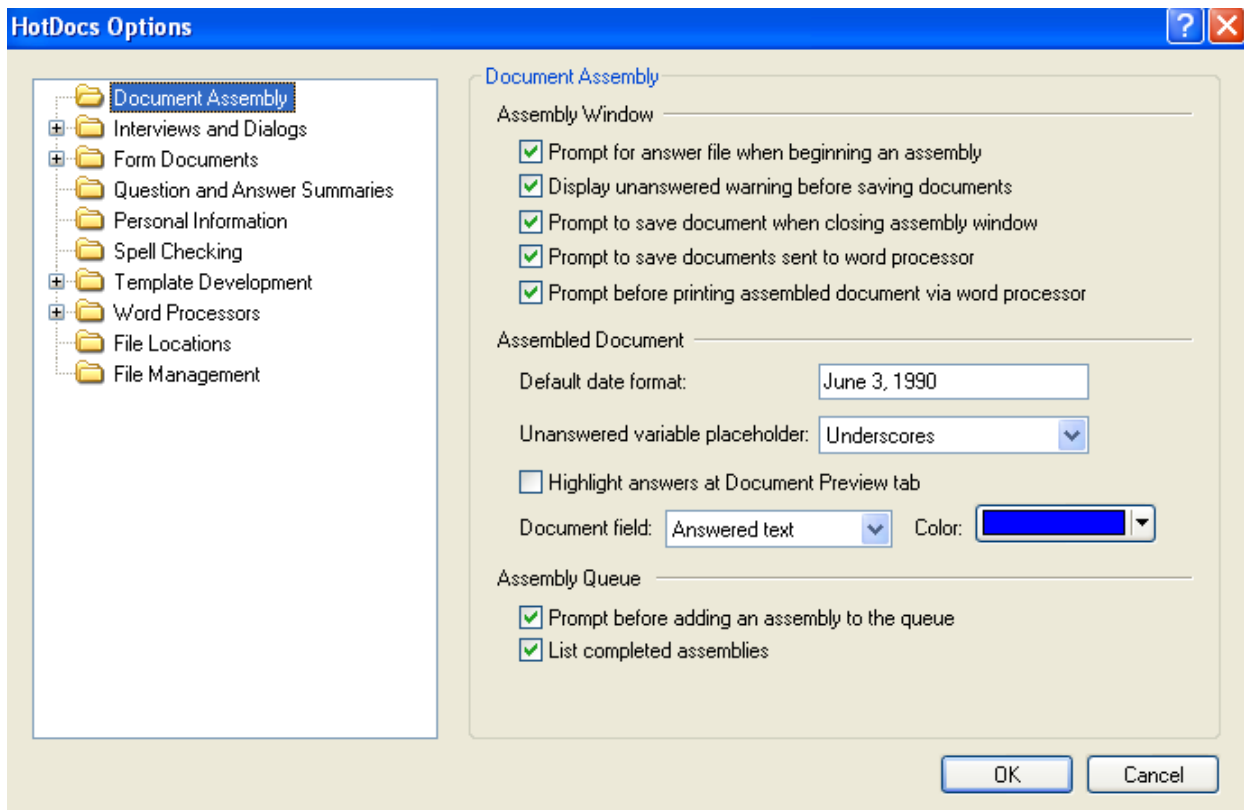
HotDocs Options

Document Assembly
Interviews and Dialogs
Form Documents
Question and Answer Summaries
Personal Information
Spell Checking
Template Development
Word Processors
File Locations
File Management

Document Assembly

Assembly Window

Prompt for answer file when beginning an assembly
Display unanswered warning before saving documents
Prompt to save document when closing assembly window
Prompt to save documents sent to word processor
Prompt before printing assembled document via word processor

Assembled Document

Default date format: June 3, 1990

Unanswered variable placeholder: Underscores

Highlight answers at Document Preview tab

Document field: Answered text Color:

Assembly Queue

Prompt before adding an assembly to the queue
List completed assemblies

OK Cancel